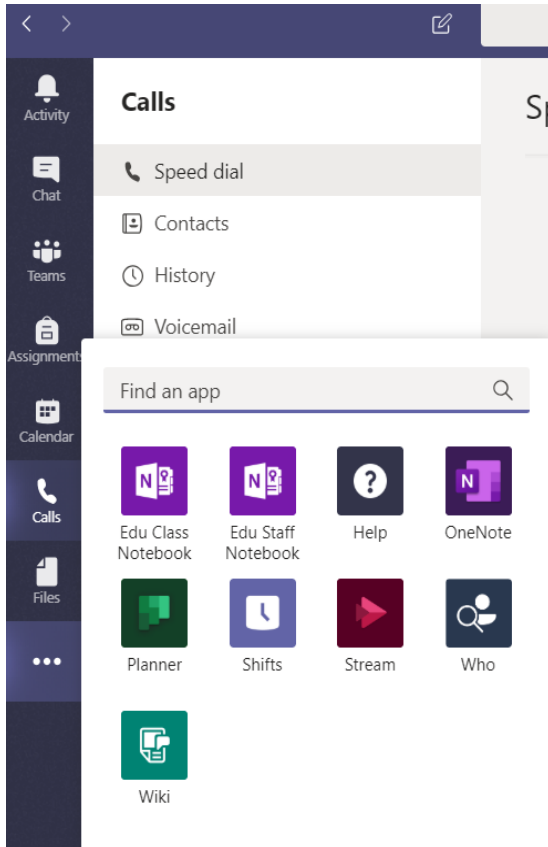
Activity
Chat
Teams
Assignments
Calendar
Calls
Files
•••

Calls
Speed dial
Contacts
History
Voicemail

Sp

Find an app

Edu Class Notebook
Edu Staff Notebook
Help
OneNote
Planner
Shifts
Stream
Who
Wiki